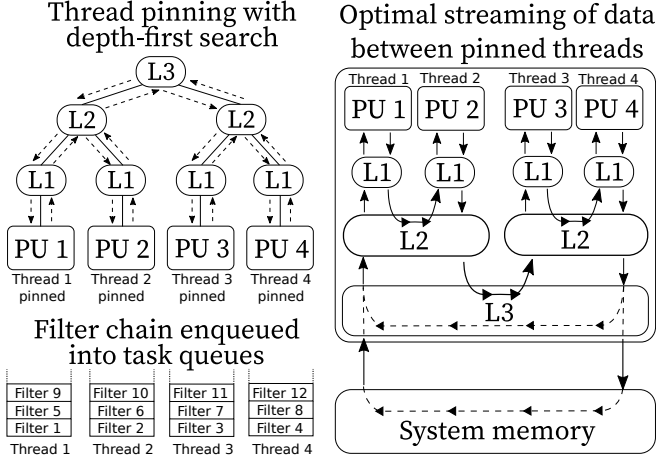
Thread pinning with depth-first search

L3

L2

L2

L1

L1

L1

L1

PU 1

PU 2

PU 3

PU 4

Thread 1 pinned

Thread 2 pinned

Thread 3 pinned

Thread 4 pinned

Filter chain enqueued into task queues

| Filter 9 | Filter 10 | Filter 11 | Filter 12 |
|---|---|---|---|
| Filter 5 | Filter 6 | Filter 7 | Filter 8 |
| Filter 1 | Filter 2 | Filter 3 | Filter 4 |
| Thread 1 | Thread 2 | Thread 3 | Thread 4 |

Optimal streaming of data between pinned threads

Thread 1

Thread 2

Thread 3

Thread 4

PU 1

PU 2

PU 3

PU 4

L1

L1

L1

L1

L2

L2

L3

System memory